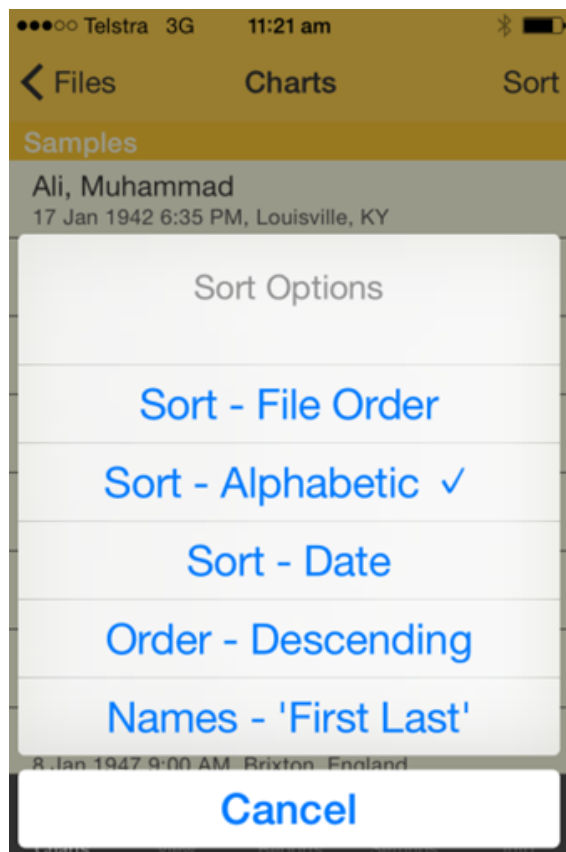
●●●○○ Telstra 3G 11:21 am

Files Charts Sort

Samples

Ali, Muhammad
17 Jan 1942 6:35 PM, Louisville, KY

Sort Options

Sort - File Order

Sort - Alphabetic ✓

Sort - Date

Order - Descending

Names - 'First Last'

8 Jan 1947 9:00 AM, Brixton, England

Cancel